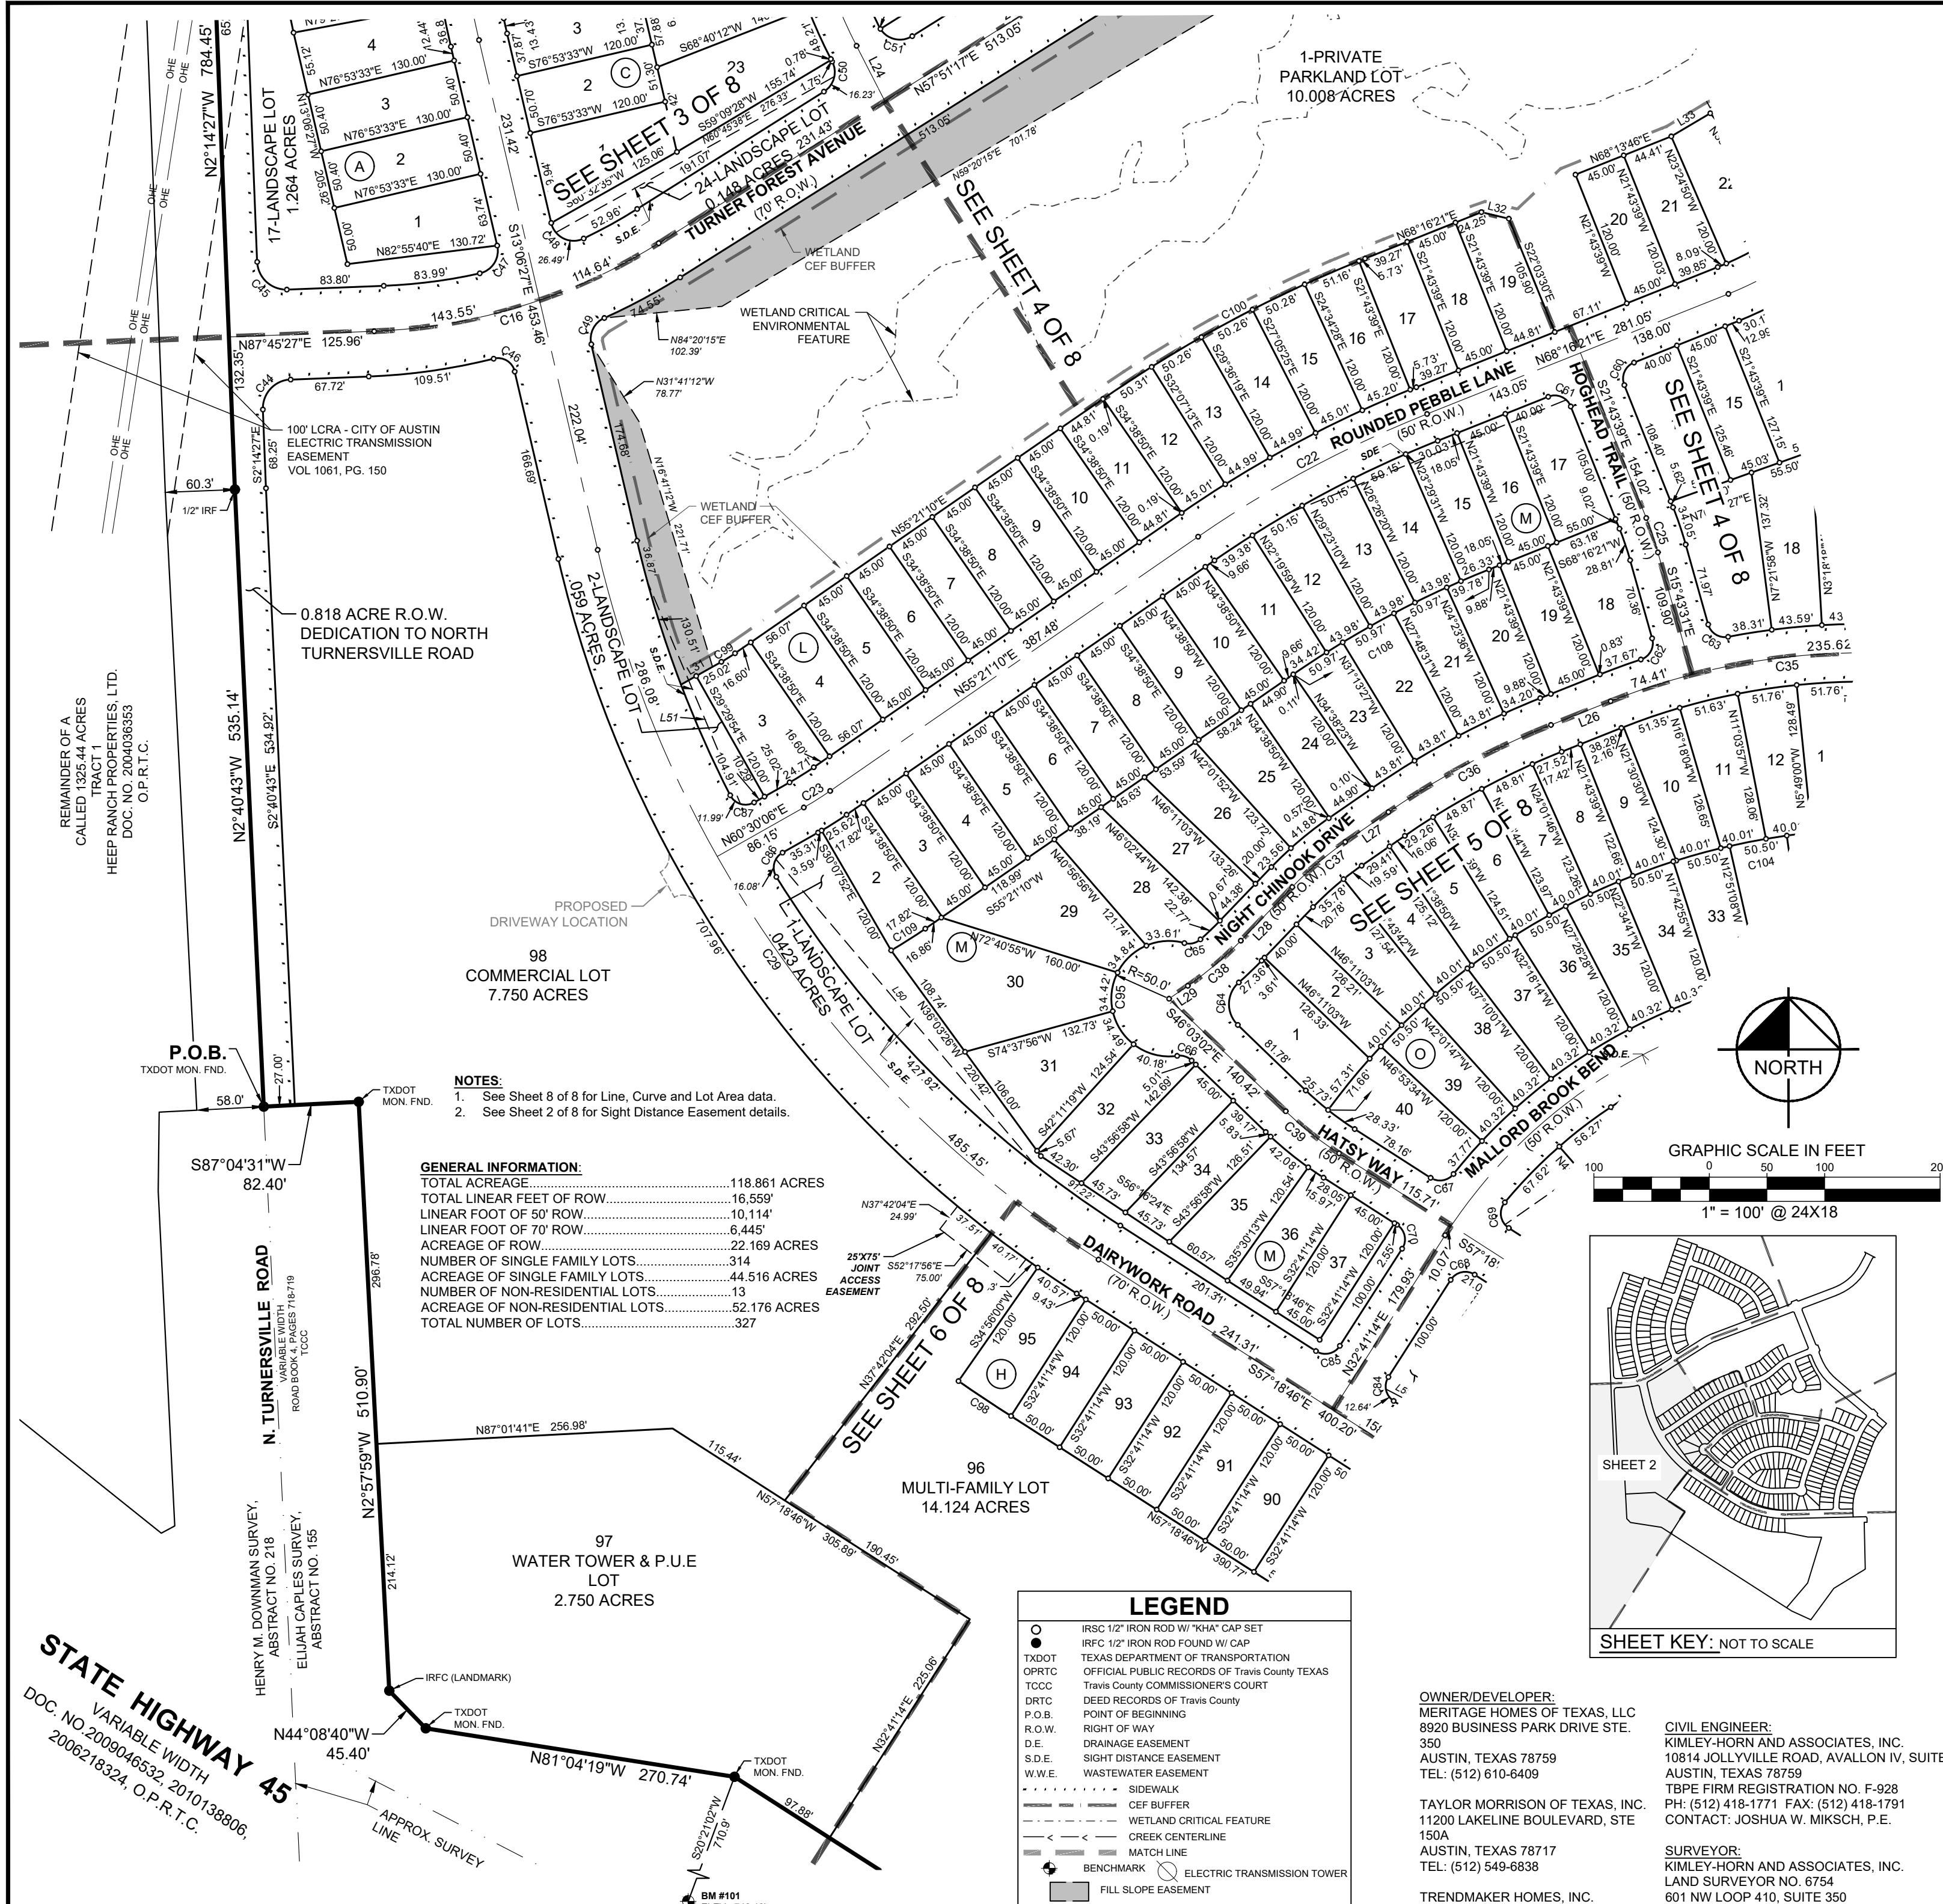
1-PRIVATE
PARKLAND LOT
10.008 ACRES

SEE SHEET 3 OF 8

SEE SHEET 4 OF 8

SEE SHEET 4 OF 8

SEE SHEET 5 OF 8

SEE SHEET 6 OF 8

17-LANDSCAPE LOT
1.264 ACRES

24-LANDSCAPE LOT
0.148 ACRES

TURNER FOREST AVENUE
(70' R.O.W.)

WETLAND
CEF BUFFER

WETLAND CRITICAL
ENVIRONMENTAL
FEATURE

WETLAND
CEF BUFFER

ROUNDED PEBBLE LANE
(50' R.O.W.)

HOGHEAD TRAIL (50' R.O.W.)

NIGHT CHINOOK DRIVE
(50' R.O.W.)

HATSY WAY
(50' R.O.W.)

MALLORD BROOK BEND
(50' R.O.W.)

DAIRYWORK ROAD
(70' R.O.W.)

100' LCRA - CITY OF AUSTIN
ELECTRIC TRANSMISSION
EASEMENT
VOL 1061, PG. 150

0.818 ACRE R.O.W.
DEDICATION TO NORTH
TURNERSVILLE ROAD

2-LANDSCAPE LOT
.059 ACRES

1-LANDSCAPE LOT
.0423 ACRES

REMAINDER OF A
CALLED 1325.44 ACRES
TRACT 1
HEEP RANCH PROPERTIES, LTD.
DOC. NO. 2004036353
O.P.R.T.C.

PROPOSED
DRIVEWAY LOCATION

98
COMMERCIAL LOT
7.750 ACRES

P.O.B.
TXDOT MON. FND.

TXDOT
MON. FND.

NOTES:
1. See Sheet 8 of 8 for Line, Curve and Lot Area data.
2. See Sheet 2 of 8 for Sight Distance Easement details.

GENERAL INFORMATION:
| TOTAL ACREAGE | 118.861 ACRES |
|---|---|
| TOTAL LINEAR FEET OF ROW | 16,559' |
| LINEAR FOOT OF 50' ROW | 10,114' |
| LINEAR FOOT OF 70' ROW | 6,445' |
| ACREAGE OF ROW | 22.169 ACRES |
| NUMBER OF SINGLE FAMILY LOTS | 314 |
| ACREAGE OF SINGLE FAMILY LOTS | 44.516 ACRES |
| NUMBER OF NON-RESIDENTIAL LOTS | 13 |
| ACREAGE OF NON-RESIDENTIAL LOTS | 52.176 ACRES |
| TOTAL NUMBER OF LOTS | 327 |

25'X75'
JOINT
ACCESS
EASEMENT

N. TURNERSVILLE ROAD
VARIABLE WIDTH
ROAD BOOK 4, PAGES 718-719
TCCC

HENRY M. DOWNMAN SURVEY,
ABSTRACT NO. 218

ELIJAH CAPLES SURVEY,
ABSTRACT NO. 155

96
MULTI-FAMILY LOT
14.124 ACRES

97
WATER TOWER & P.U.E
LOT
2.750 ACRES

STATE HIGHWAY 45
VARIABLE WIDTH
DOC. NO 2009046532, 2010138806,
2006218324, O.P.R.T.C.

IRFC (LANDMARK)
TXDOT
MON. FND.
TXDOT
MON. FND.

APPROX. SURVEY
LINE

BM #101

NORTH

GRAPHIC SCALE IN FEET
100 0 50 100 200
1" = 100' @ 24X18

SHEET 2

SHEET KEY: NOT TO SCALE

LEGEND
IRSC 1/2" IRON ROD W/ "KHA" CAP SET
IRFC 1/2" IRON ROD FOUND W/ CAP
TXDOT TEXAS DEPARTMENT OF TRANSPORTATION
OPRTC OFFICIAL PUBLIC RECORDS OF Travis County TEXAS
TCCC Travis County COMMISSIONER'S COURT
DRTC DEED RECORDS OF Travis County
P.O.B. POINT OF BEGINNING
R.O.W. RIGHT OF WAY
D.E. DRAINAGE EASEMENT
S.D.E. SIGHT DISTANCE EASEMENT
W.W.E. WASTEWATER EASEMENT
SIDEWALK
CEF BUFFER
WETLAND CRITICAL FEATURE
CREEK CENTERLINE
MATCH LINE
BENCHMARK
ELECTRIC TRANSMISSION TOWER
FILL SLOPE EASEMENT

OWNER/DEVELOPER:
MERITAGE HOMES OF TEXAS, LLC
8920 BUSINESS PARK DRIVE STE. 350
AUSTIN, TEXAS 78759
TEL: (512) 610-6409

TAYLOR MORRISON OF TEXAS, INC.
11200 LAKELINE BOULEVARD, STE 150A
AUSTIN, TEXAS 78717
TEL: (512) 549-6838

TRENDMAKER HOMES, INC.

CIVIL ENGINEER:
KIMLEY-HORN AND ASSOCIATES, INC.
10814 JOLLYVILLE ROAD, AVALLON IV, SUITE
AUSTIN, TEXAS 78759
TBPE FIRM REGISTRATION NO. F-928
PH: (512) 418-1771 FAX: (512) 418-1791
CONTACT: JOSHUA W. MIKSCH, P.E.

SURVEYOR:
KIMLEY-HORN AND ASSOCIATES, INC.
LAND SURVEYOR NO. 6754
601 NW LOOP 410, SUITE 350